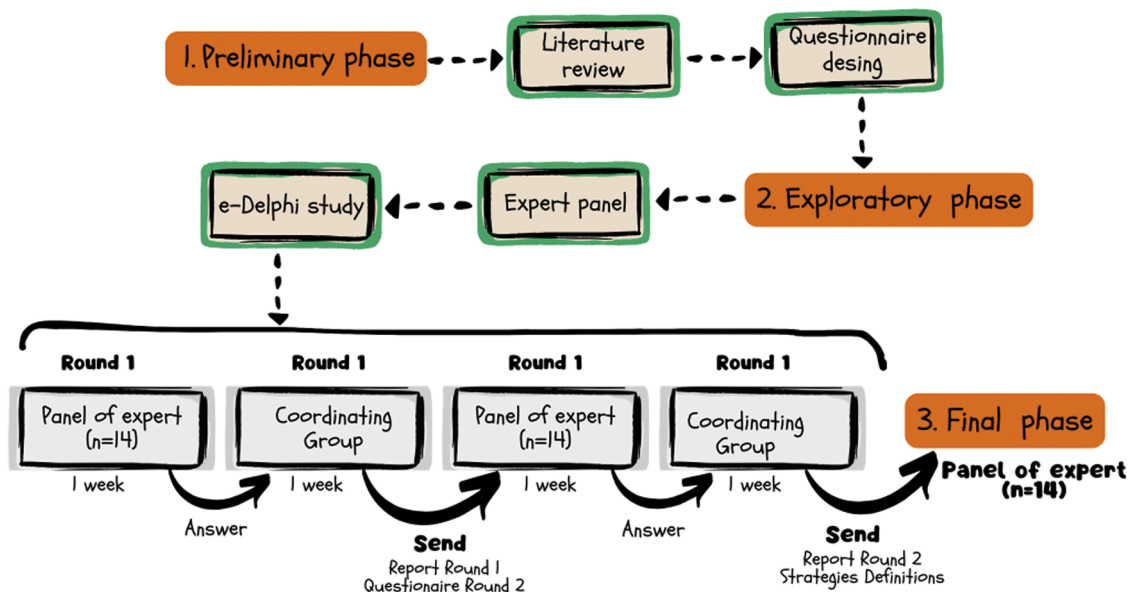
1. Preliminary phase

Literature review

Questionnaire desing

2. Exploratory phase

Expert panel

e-Delphi study

Round 1

Panel of expert (n=14)

1 week

Round 1

Coordinating Group

1 week

Round 1

Panel of expert (n=14)

1 week

Round 1

Coordinating Group

1 week

Answer

Send

Report Round 1
Questionaire Round 2

Answer

Send

Report Round 2
Strategies Definitions

3. Final phase

Panel of expert (n=14)